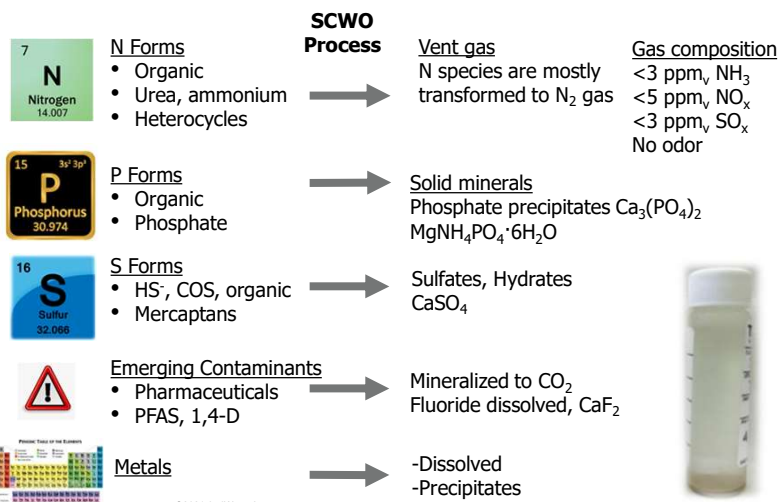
7
N
Nitrogen
14.007

SCWO
Process

N Forms
• Organic
• Urea, ammonium
• Heterocycles

Vent gas
N species are mostly transformed to $N_2$ gas

Gas composition
<3 $ppm_v$ $NH_3$
<5 $ppm_v$ $NO_x$
<3 $ppm_v$ $SO_x$
No odor

15 $3s^2 3p^3$
P
Phosphorus
30.974

P Forms
• Organic
• Phosphate

Solid minerals
Phosphate precipitates $Ca_3(PO_4)_2$
$MgNH_4PO_4 \cdot 6H_2O$

16
S
Sulfur
32.066

S Forms
• $HS^-$, COS, organic
• Mercaptans

Sulfates, Hydrates
$CaSO_4$

Emerging Contaminants
• Pharmaceuticals
• PFAS, 1,4-D

Mineralized to $CO_2$
Fluoride dissolved, $CaF_2$

PERIODIC TABLE OF THE ELEMENTS

Metals

-Dissolved
-Precipitates